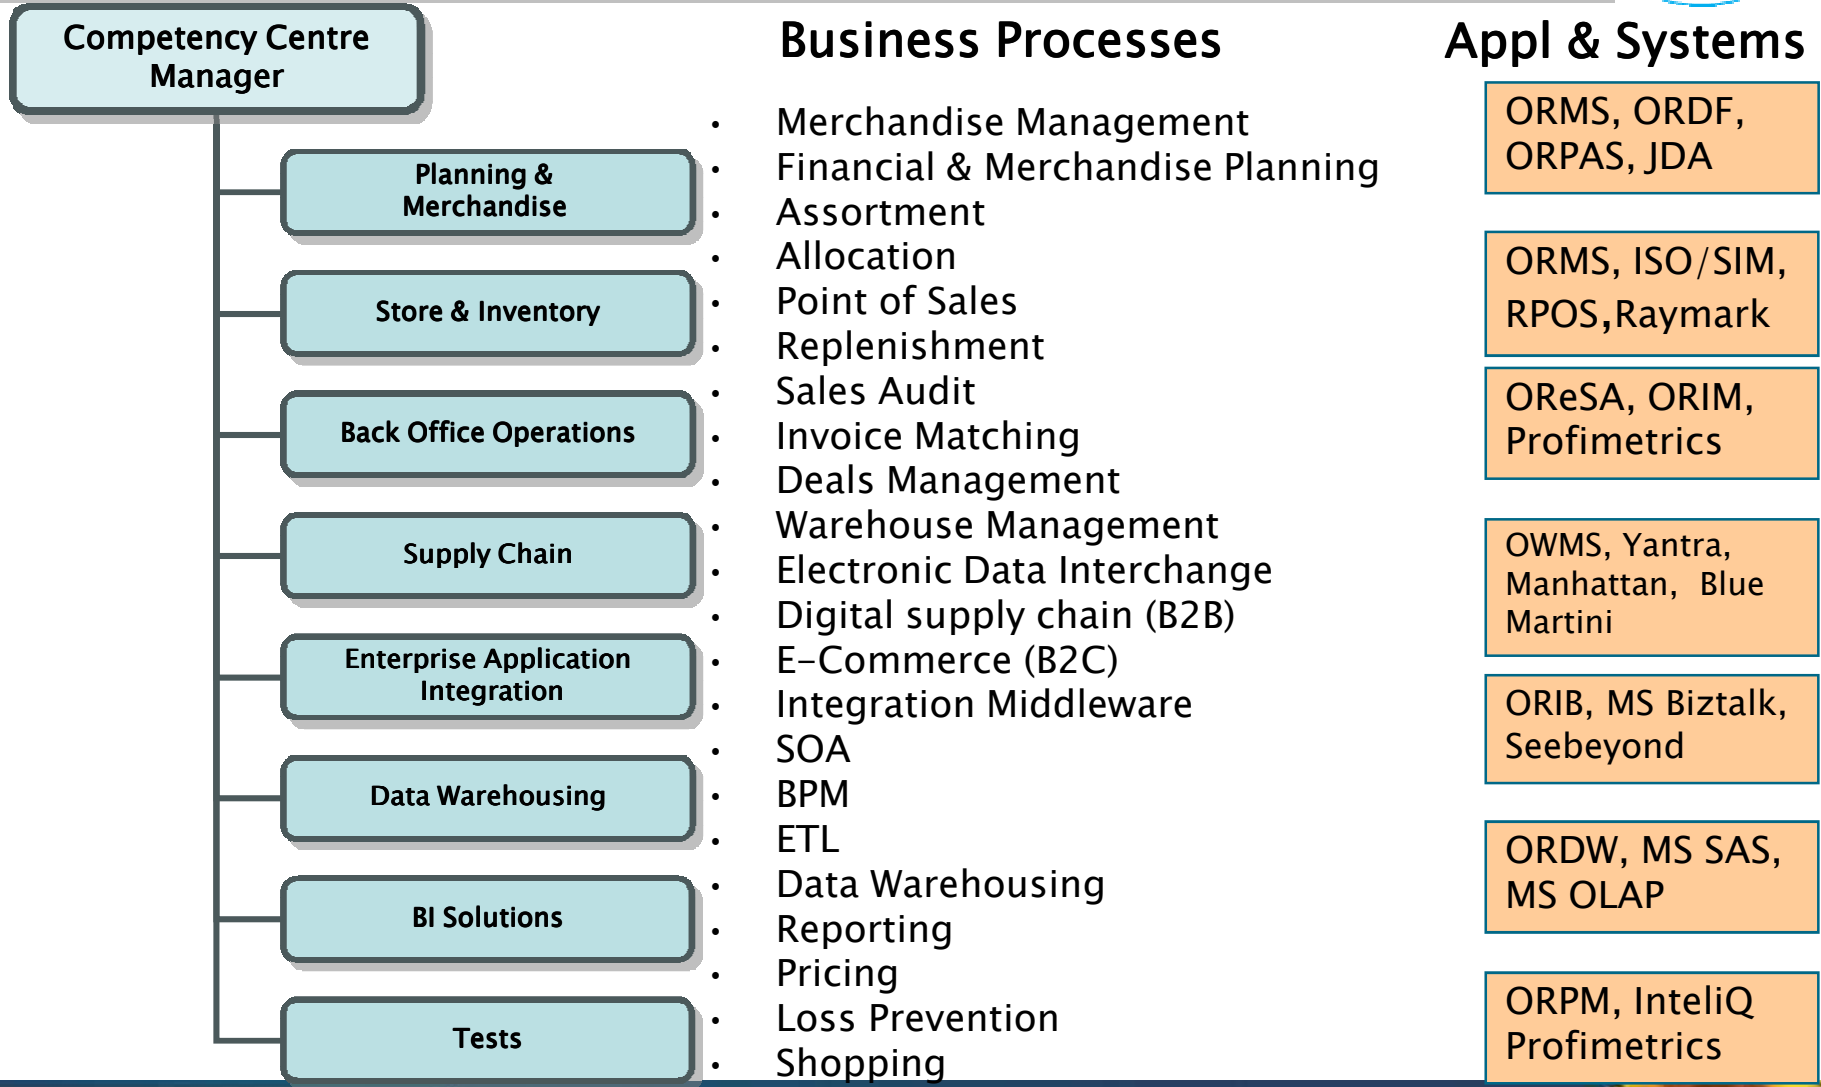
Competency Centre Manager

Planning & Merchandise

Store & Inventory

Back Office Operations

Supply Chain

Enterprise Application Integration

Data Warehousing

BI Solutions

Tests

Business Processes

- Merchandise Management
- Financial & Merchandise Planning
- Assortment
- Allocation
- Point of Sales
- Replenishment
- Sales Audit
- Invoice Matching
- Deals Management
- Warehouse Management
- Electronic Data Interchange
- Digital supply chain (B2B)
- E-Commerce (B2C)
- Integration Middleware
- SOA
- BPM
- ETL
- Data Warehousing
- Reporting
- Pricing
- Loss Prevention
- Shopping

Appl & Systems

ORMS, ORDF, ORPAS, JDA

ORMS, ISO/SIM, RPOS,Raymark

OReSA, ORIM, Profimetrics

OWMS, Yantra, Manhattan, Blue Martini

ORIB, MS Biztalk, Seebeyond

ORDW, MS SAS, MS OLAP

ORPM, InteliQ Profimetrics